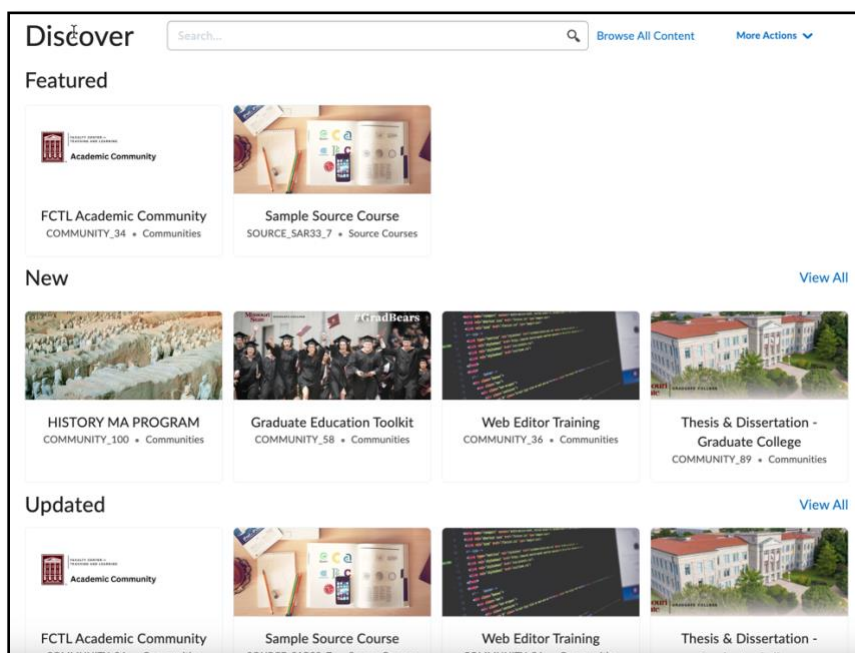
Discover

Search...

Browse All Content

More Actions

Featured

FACULTY CENTER for TEACHING AND LEARNING
Academic Community

FCTL Academic Community
COMMUNITY_34 • Communities

Sample Source Course
SOURCE_SAR33_7 • Source Courses

New

View All

HISTORY MA PROGRAM
COMMUNITY_100 • Communities

#GradBears

Graduate Education Toolkit
COMMUNITY_58 • Communities

Web Editor Training
COMMUNITY_36 • Communities

GRADUATE COLLEGE

Thesis & Dissertation - Graduate College
COMMUNITY_89 • Communities

Updated

View All

FACULTY CENTER for TEACHING AND LEARNING
Academic Community

FCTL Academic Community
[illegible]

Sample Source Course
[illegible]

Web Editor Training
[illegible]

GRADUATE COLLEGE

Thesis & Dissertation -